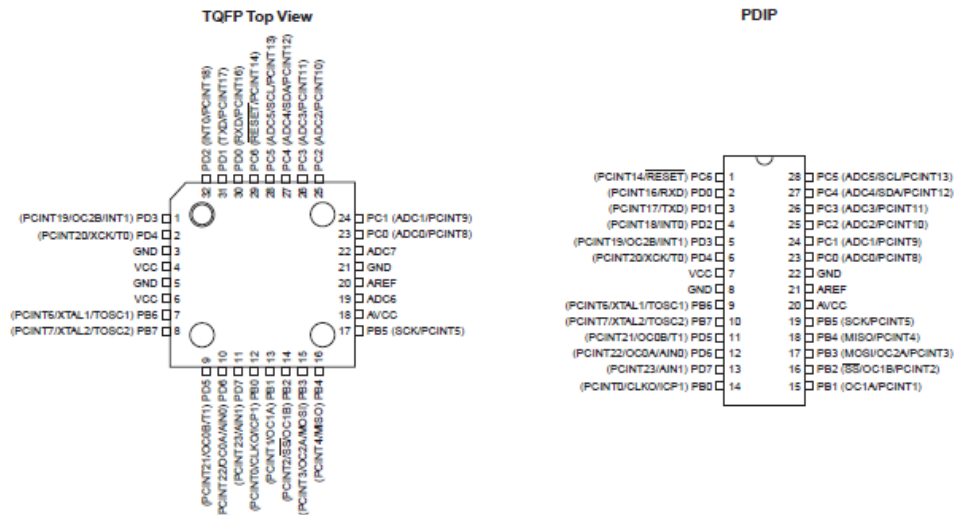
TQFP Top View

PD2 (INT0/PCINT18) 32
PD1 (TXD/PCINT17) 31
PD0 (RXD/PCINT16) 30
PC6 ($\overline{RESET}$/PCINT14) 29
PC5 (ADC5/SCL/PCINT13) 28
PC4 (ADC4/SDA/PCINT12) 27
PC3 (ADC3/PCINT11) 26
PC2 (ADC2/PCINT10) 25

(PCINT19/OC2B/INT1) PD3 1
(PCINT20/XCK/T0) PD4 2
GND 3
VCC 4
GND 5
VCC 6
(PCINT6/XTAL1/TOSC1) PB6 7
(PCINT7/XTAL2/TOSC2) PB7 8

24 PC1 (ADC1/PCINT9)
23 PC0 (ADC0/PCINT8)
22 ADC7
21 GND
20 AREF
19 ADC6
18 AVCC
17 PB5 (SCK/PCINT5)

9 (PCINT21/OC0B/T1) PD5
10 (PCINT22/OC0A/AIN0) PD6
11 (PCINT23/AIN1) PD7
12 (PCINT0/CLKO/ICP1) PB0
13 (PCINT1/OC1A) PB1
14 (PCINT2/$\overline{SS}$/OC1B) PB2
15 (PCINT3/OC2A/MOSI) PB3
16 (PCINT4/MISO) PB4

PDIP

| | | | |
|---|---|---|---|
| (PCINT14/$\overline{RESET}$) PC6 | 1 | 28 | PC5 (ADC5/SCL/PCINT13) |
| (PCINT16/RXD) PD0 | 2 | 27 | PC4 (ADC4/SDA/PCINT12) |
| (PCINT17/TXD) PD1 | 3 | 26 | PC3 (ADC3/PCINT11) |
| (PCINT18/INT0) PD2 | 4 | 25 | PC2 (ADC2/PCINT10) |
| (PCINT19/OC2B/INT1) PD3 | 5 | 24 | PC1 (ADC1/PCINT9) |
| (PCINT20/XCK/T0) PD4 | 6 | 23 | PC0 (ADC0/PCINT8) |
| VCC | 7 | 22 | GND |
| GND | 8 | 21 | AREF |
| (PCINT6/XTAL1/TOSC1) PB6 | 9 | 20 | AVCC |
| (PCINT7/XTAL2/TOSC2) PB7 | 10 | 19 | PB5 (SCK/PCINT5) |
| (PCINT21/OC0B/T1) PD5 | 11 | 18 | PB4 (MISO/PCINT4) |
| (PCINT22/OC0A/AIN0) PD6 | 12 | 17 | PB3 (MOSI/OC2A/PCINT3) |
| (PCINT23/AIN1) PD7 | 13 | 16 | PB2 ($\overline{SS}$/OC1B/PCINT2) |
| (PCINT0/CLKO/ICP1) PB0 | 14 | 15 | PB1 (OC1A/PCINT1) |